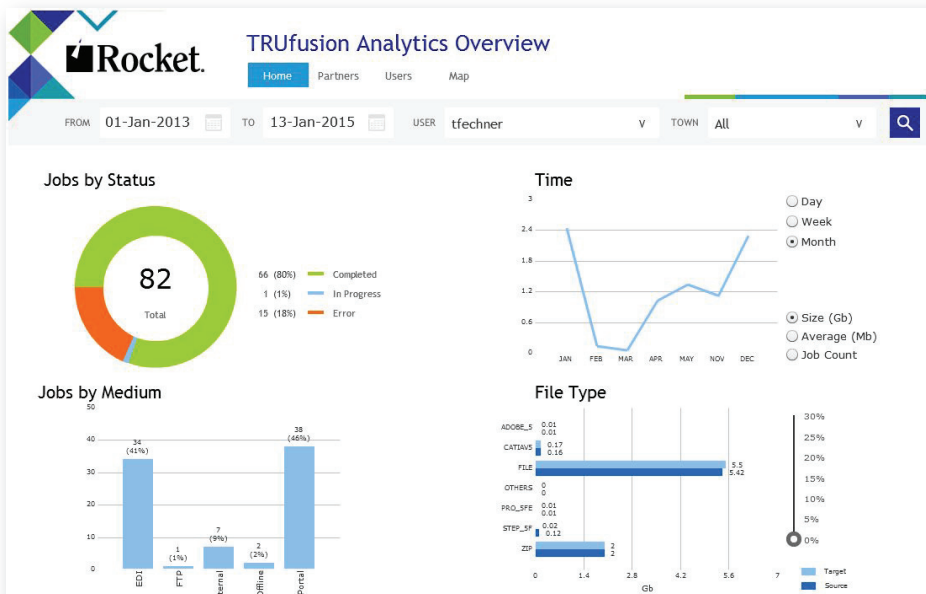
Rocket.

TRUfusion Analytics Overview

Home Partners Users Map

FROM 01-Jan-2013 TO 13-Jan-2015 USER tfechner v TOWN All v

Jobs by Status

82
Total

66 (80%) Completed
1 (1%) In Progress
15 (18%) Error

Time

3
2.4
1.8
1.2
0.6
0
JAN FEB MAR APR MAY NOV DEC

Day
Week
Month

Size (Gb)
Average (Mb)
Job Count

Jobs by Medium

50
40
30
20
10
0

34 (41%) EDI
1 (1%) FTP
7 (9%) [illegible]ternal
2 (2%) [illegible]ffline
38 (46%) Portal

File Type

ADOBE_S 0.01 0.01
CATIAV5 0.17 0.16
FILE 5.5 5.42
OTHERS 0 0
PRO_SFE 0.01 0.01
STEP_SF 0.02 0.12
ZIP 2 2

0 1.4 2.8 4.2 5.6 7
Gb

30%
25%
20%
15%
10%
5%
0%

Target
Source